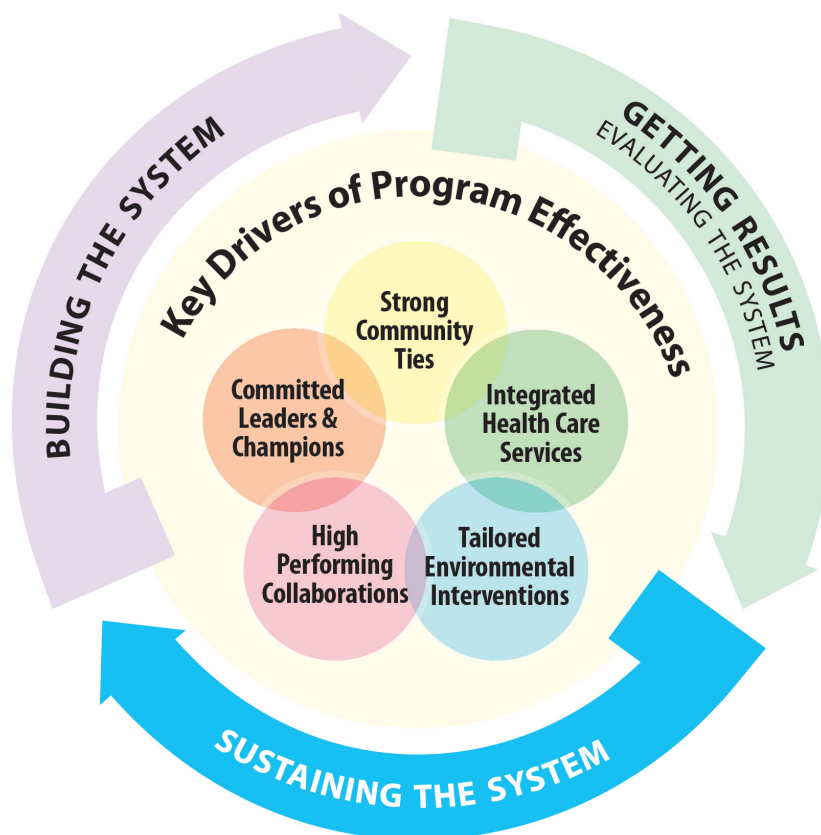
BUILDING THE SYSTEM

GETTING RESULTS
EVALUATING THE SYSTEM

Key Drivers of Program Effectiveness

Strong Community Ties

Committed Leaders & Champions

Integrated Health Care Services

High Performing Collaborations

Tailored Environmental Interventions

SUSTAINING THE SYSTEM